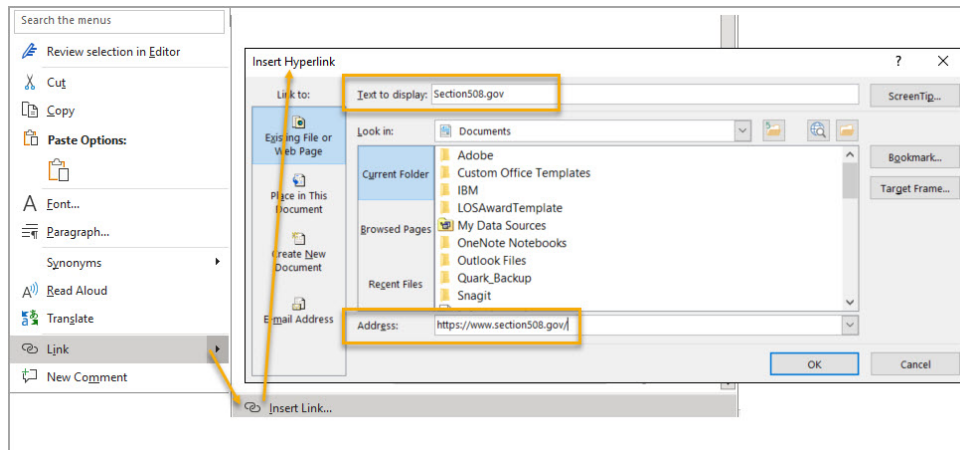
Search the menus

Review selection in Editor

Cut

Copy

Paste Options:

Font...

Paragraph...

Synonyms

Read Aloud

Translate

Link

New Comment

Insert Link...

Insert Hyperlink

?

X

Link to:

Text to display: Section508.gov

ScreenTip...

Existing File or Web Page

Look in: Documents

Current Folder

Adobe
Custom Office Templates
IBM
LOSAwardTemplate
My Data Sources
OneNote Notebooks
Outlook Files
Quark_Backup
Snagit

Bookmark...

Target Frame...

Place in This Document

Browsed Pages

Create New Document

Recent Files

E-mail Address

Address: https://www.section508.gov/

OK

Cancel